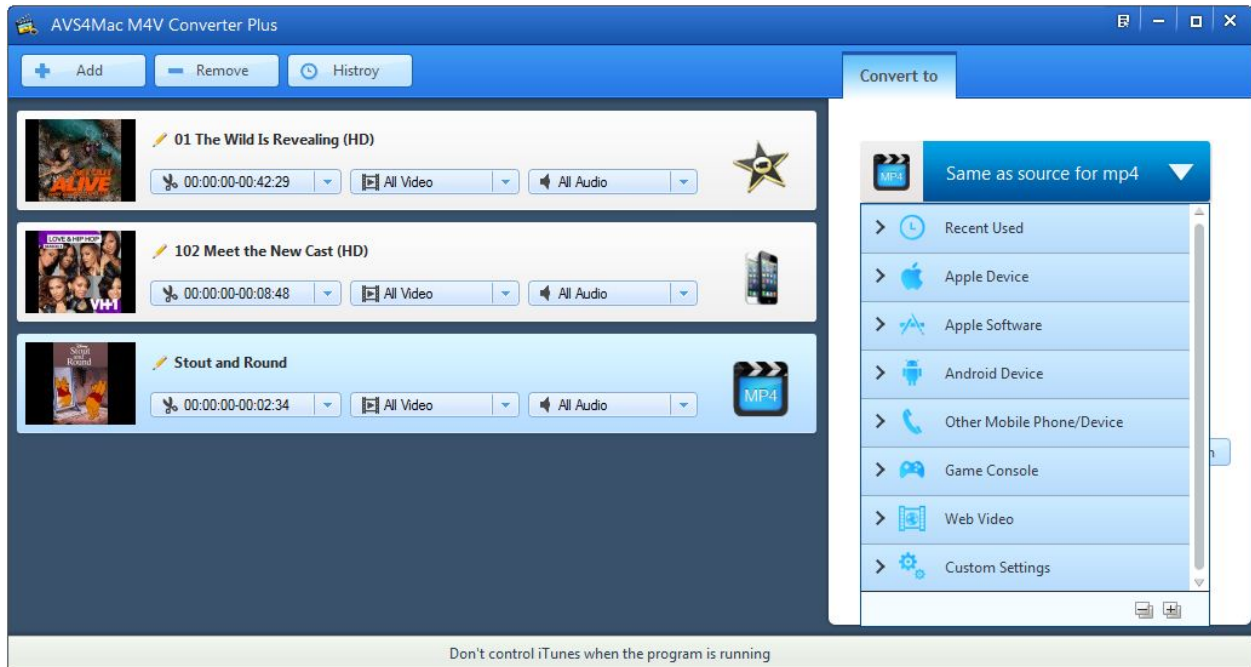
AVS4Mac M4V Converter Plus

Add
Remove
Histroy

Convert to

ALIVE
01 The Wild Is Revealing (HD)
00:00:00-00:42:29
All Video
All Audio

LOVE & HIP HOP
VH1
102 Meet the New Cast (HD)
00:00:00-00:08:48
All Video
All Audio

Stout and Round
Stout and Round
00:00:00-00:02:34
All Video
All Audio
MP4

MP4
Same as source for mp4

Recent Used
Apple Device
Apple Software
Android Device
Other Mobile Phone/Device
Game Console
Web Video
Custom Settings

Don't control iTunes when the program is running